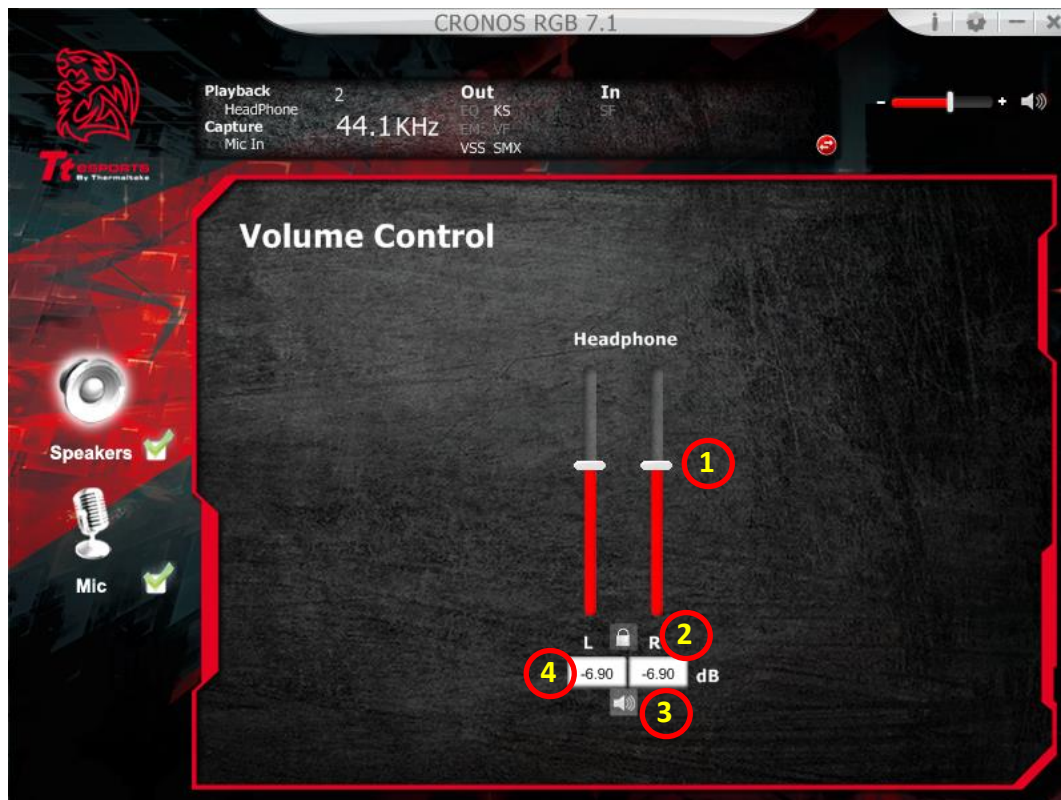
CRONOS RGB 7.1

i

Playback
HeadPhone
Capture
Mic In

2

44.1 KHz

Out
EQ KS
EM VF
VSS SMX

In
SF

Tt eSPORTS
By Thermaltake

Volume Control

Speakers

Mic

Headphone

1

L R

2

4

-6.90

-6.90

dB

3